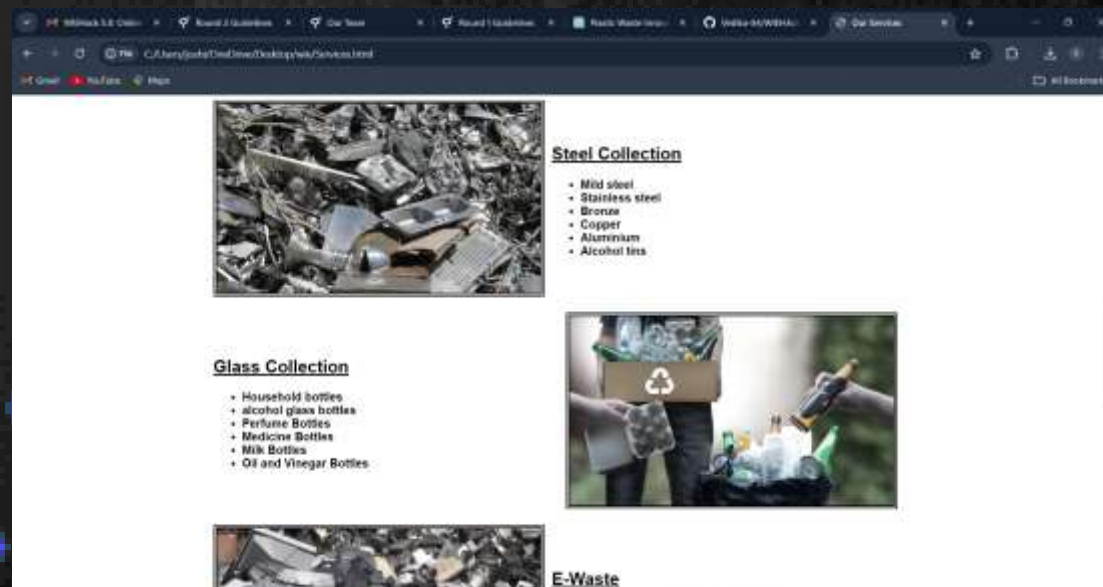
WEHack 5.0 Online × Round 2 Guidelines × Our Team × Round 1 Guidelines × Plastic Waste Issue × Vedika-b/WEHack × Our Services × +

File C:/Users/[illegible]/OneDrive/Desktop/wie/Services.html

Gmail YouTube Maps

All Bookmarks

Steel Collection

- Mild steel
- Stainless steel
- Bronze
- Copper
- Aluminium
- Alcohol tins

Glass Collection

- Household bottles
- alcohol glass bottles
- Perfume Bottles
- Medicine Bottles
- Milk Bottles
- Oil and Vinegar Bottles

E-Waste